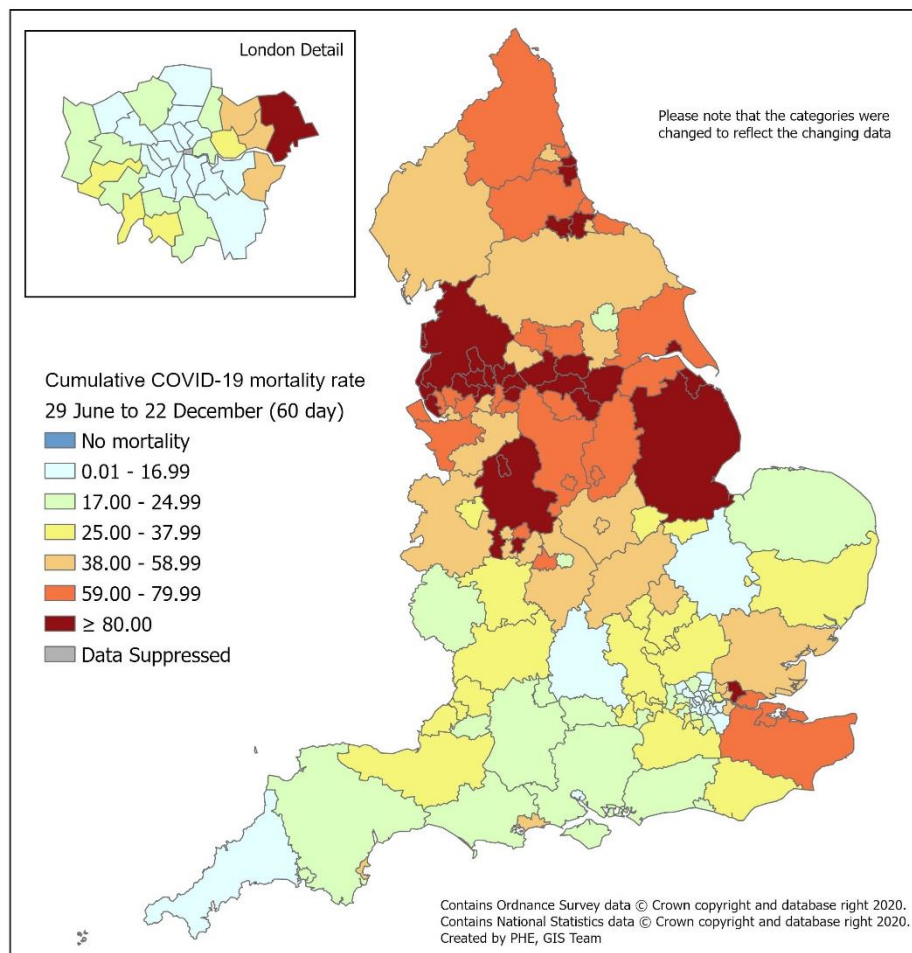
London Detail

Please note that the categories were changed to reflect the changing data

Cumulative COVID-19 mortality rate
29 June to 22 December (60 day)
No mortality
0.01 - 16.99
17.00 - 24.99
25.00 - 37.99
38.00 - 58.99
59.00 - 79.99
≥ 80.00
Data Suppressed

Contains Ordnance Survey data © Crown copyright and database right 2020.
Contains National Statistics data © Crown copyright and database right 2020.
Created by PHE, GIS Team